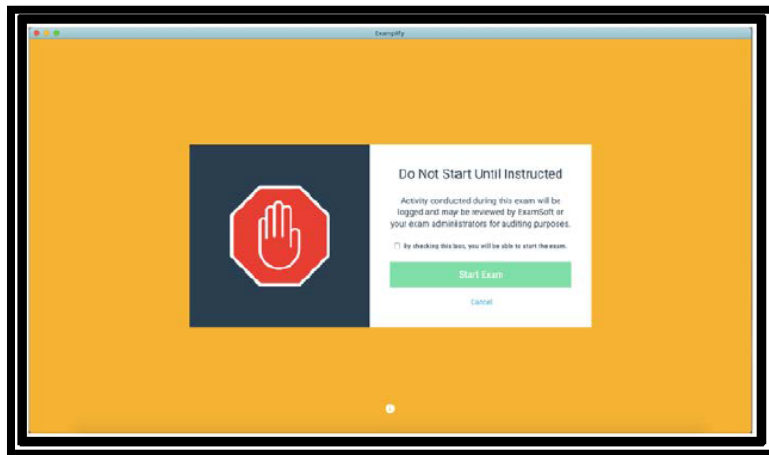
Examplify

Do Not Start Until Instructed

Activity conducted during this exam will be logged and may be reviewed by ExamSoft or your exam administrators for auditing purposes.

By checking this box, you will be able to start the exam.

Start Exam

Cancel